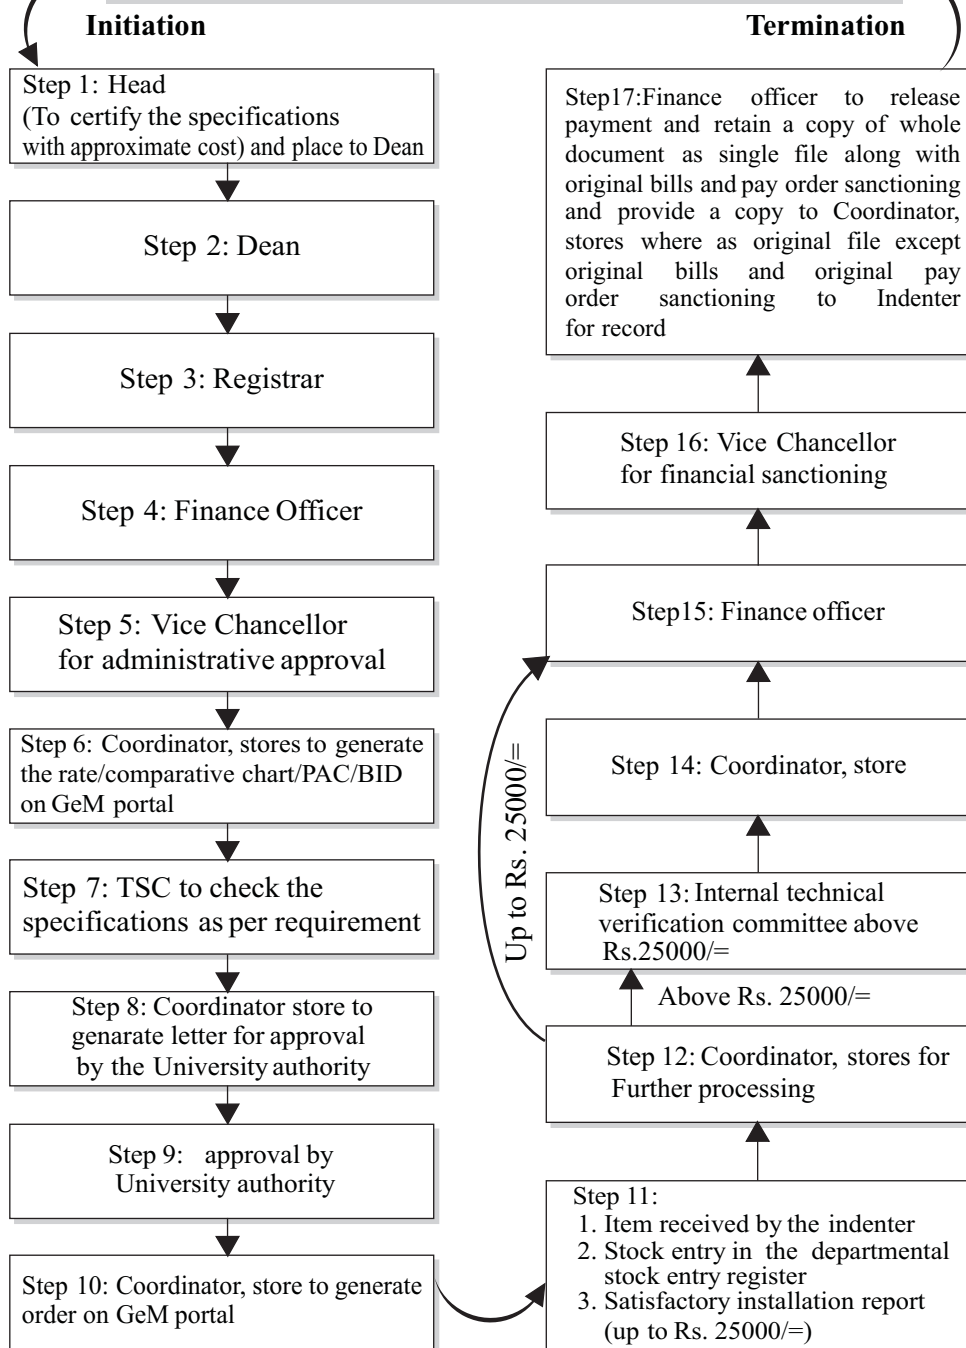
Initiation

Termination

Step 1: Head (To certify the specifications with approximate cost) and place to Dean

Step 2: Dean

Step 3: Registrar

Step 4: Finance Officer

Step 5: Vice Chancellor for administrative approval

Step 6: Coordinator, stores to generate the rate/comparative chart/PAC/BID on GeM portal

Step 7: TSC to check the specifications as per requirement

Step 8: Coordinator store to genarate letter for approval by the University authority

Step 9: approval by University authority

Step 10: Coordinator, store to generate order on GeM portal

Step 11:
1. Item received by the indenter
2. Stock entry in the departmental stock entry register
3. Satisfactory installation report (up to Rs. 25000/=)

Step 12: Coordinator, stores for Further processing

Above Rs. 25000/=

Up to Rs. 25000/=

Step 13: Internal technical verification committee above Rs.25000/=

Step 14: Coordinator, store

Step15: Finance officer

Step 16: Vice Chancellor for financial sanctioning

Step17:Finance officer to release payment and retain a copy of whole document as single file along with original bills and pay order sanctioning and provide a copy to Coordinator, stores where as original file except original bills and original pay order sanctioning to Indenter for record